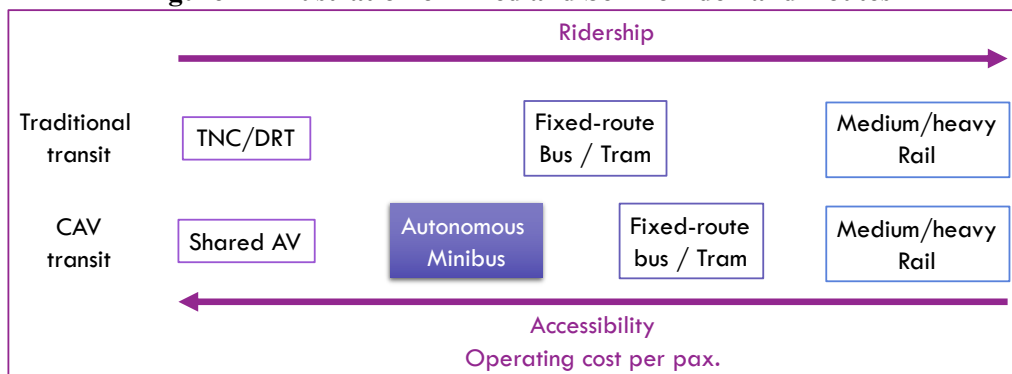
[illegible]

Ridership

Traditional transit

TNC/DRT

Fixed-route Bus / Tram

Medium/heavy Rail

CAV transit

Shared AV

Autonomous Minibus

Fixed-route bus / Tram

Medium/heavy Rail

Accessibility

Operating cost per pax.